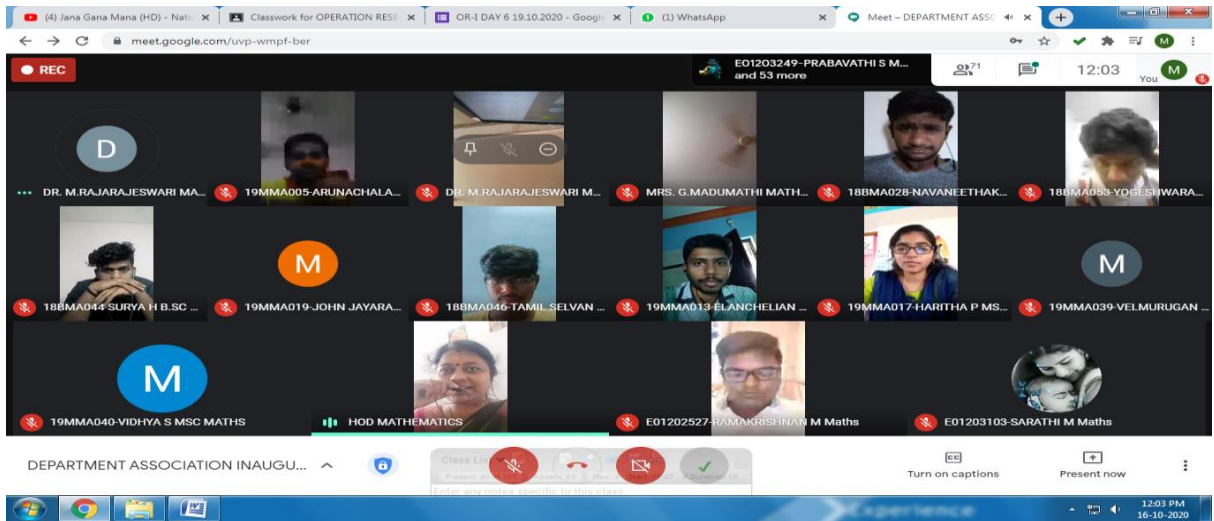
(4) Jana Gana Mana (HD) - Nati ×
Classwork for OPERATION RESE ×
OR-I DAY 6 19.10.2020 - Googl ×
(1) WhatsApp ×
Meet – DEPARTMENT ASSC ×
+
meet.google.com/uvp-wmpf-ber
REC
E01203249-PRABAVATHI S M... and 53 more
71
12:03
You
M
D
DR. M.RAJARAJESWARI MA...
19MMA005-ARUNACHALA...
DR. M.RAJARAJESWARI M...
MRS. G.MADUMATHI MATH...
18BMA028-NAVANEETHAK...
18BMA053-YOGESHWARA...
18BMA044 SURYA H B.SC ...
M
19MMA019-JOHN JAYARA...
18BMA046-TAMIL SELVAN ...
19MMA013-ELANCHELIAN ...
19MMA017-HARITHA P MS...
M
19MMA039-VELMURUGAN ...
M
19MMA040-VIDHYA S MSC MATHS
HOD MATHEMATICS
E01202527-RAMAKRISHNAN M Maths
E01203103-SARATHI M Maths
DEPARTMENT ASSOCIATION INAUGU...
Class List
Enter any notes specific to this class
Turn on captions
Present now
12:03 PM
16-10-2020